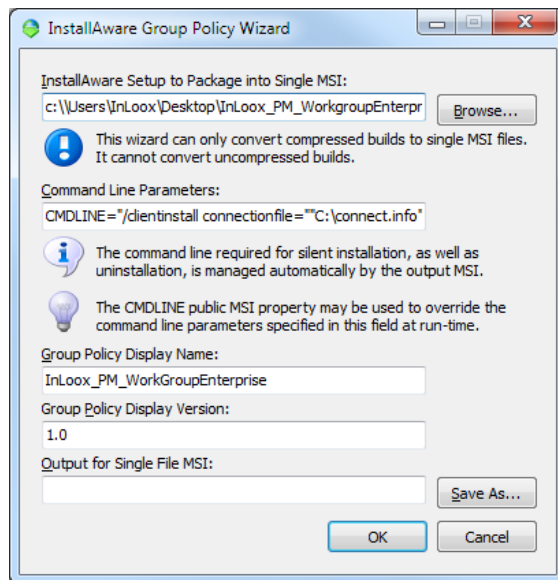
InstallAware Group Policy Wizard

InstallAware Setup to Package into Single MSI:

c:\\Users\InLoox\Desktop\InLoox_PM_WorkgroupEnterpr

Browse...

This wizard can only convert compressed builds to single MSI files. It cannot convert uncompressed builds.

Command Line Parameters:

CMDLINE="/clientinstall connectionfile=""C:\connect.info"

The command line required for silent installation, as well as uninstallation, is managed automatically by the output MSI.

The CMDLINE public MSI property may be used to override the command line parameters specified in this field at run-time.

Group Policy Display Name:

InLoox_PM_WorkGroupEnterprise

Group Policy Display Version:

1.0

Output for Single File MSI:

Save As...

OK

Cancel